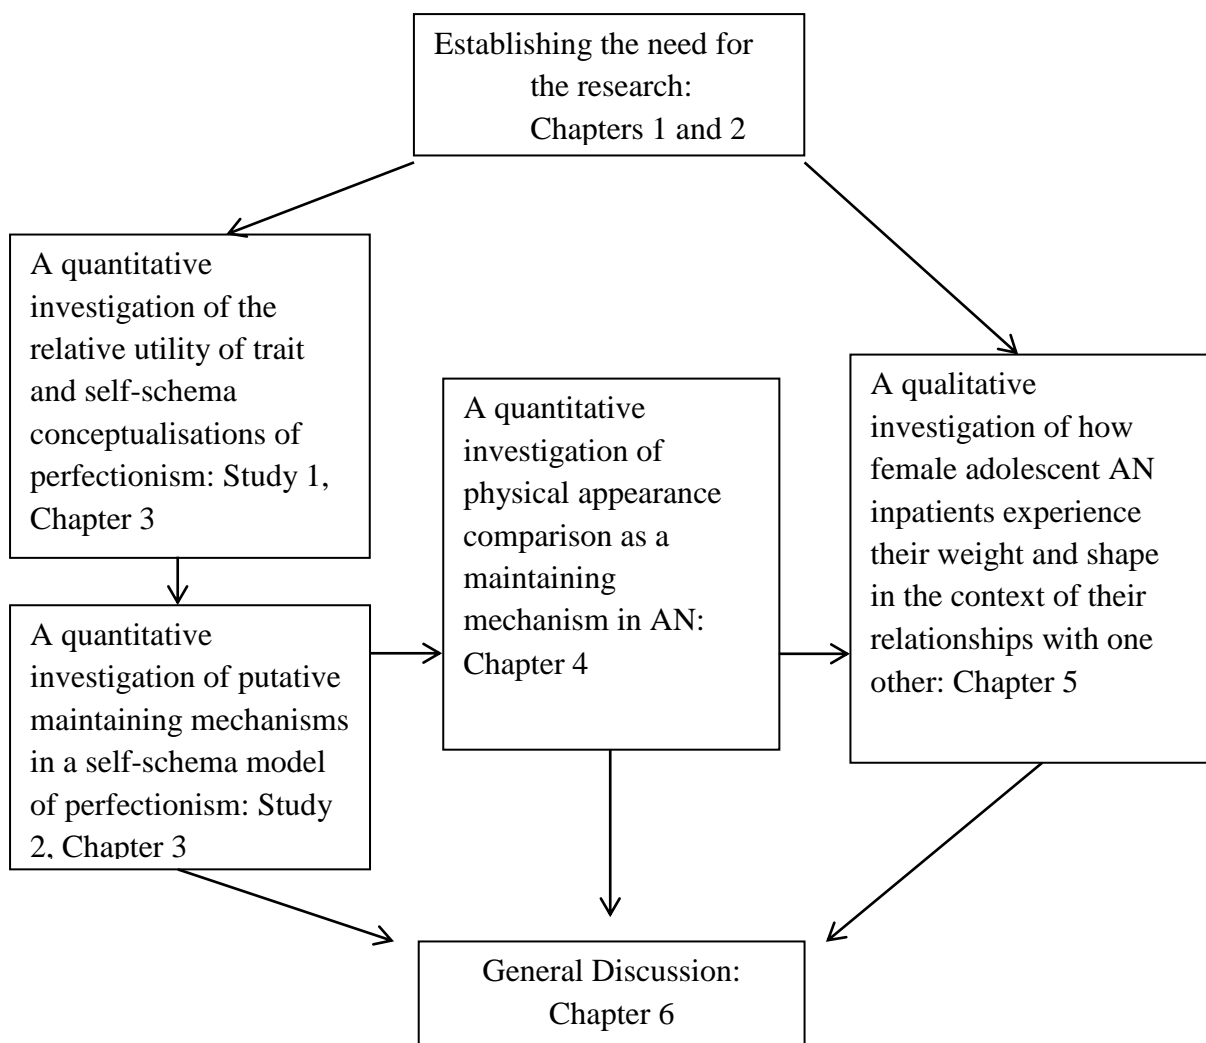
Establishing the need for the research: Chapters 1 and 2

A quantitative investigation of the relative utility of trait and self-schema conceptualisations of perfectionism: Study 1, Chapter 3

A quantitative investigation of putative maintaining mechanisms in a self-schema model of perfectionism: Study 2, Chapter 3

A quantitative investigation of physical appearance comparison as a maintaining mechanism in AN: Chapter 4

A qualitative investigation of how female adolescent AN inpatients experience their weight and shape in the context of their relationships with one other: Chapter 5

General Discussion: Chapter 6